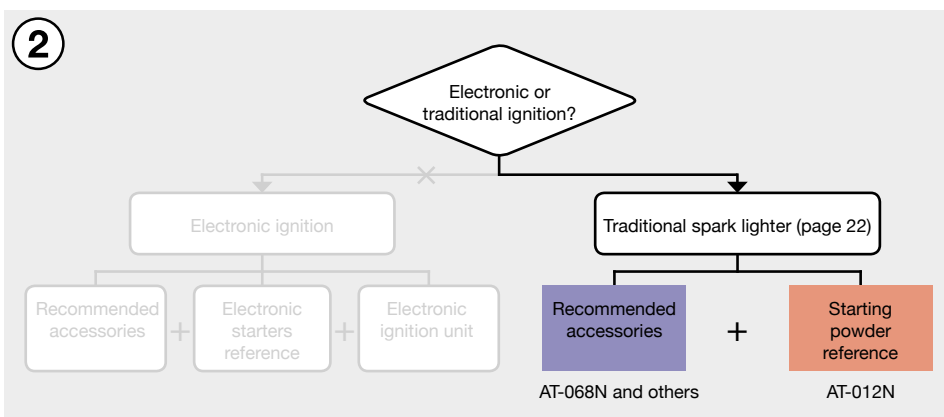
2

Electronic or traditional ignition?

Electronic ignition

Recommended accessories + Electronic starters reference + Electronic ignition unit

Traditional spark lighter (page 22)

Recommended accessories + Starting powder reference

AT-068N and others

AT-012N